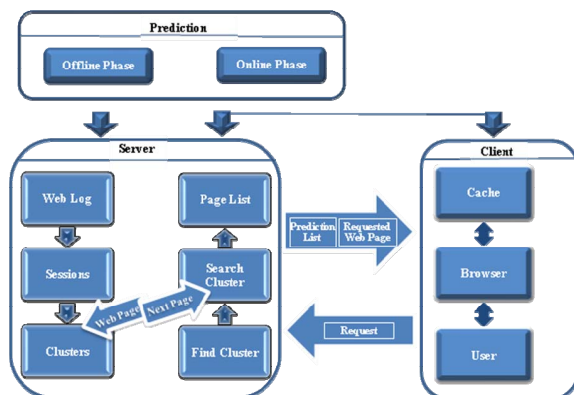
Prediction

Offline Phase

Online Phase

Server

Web Log

Sessions

Clusters

Page List

Search Cluster

Find Cluster

Web Page

Next Page

Prediction List

Requested Web Page

Request

Client

Cache

Browser

User